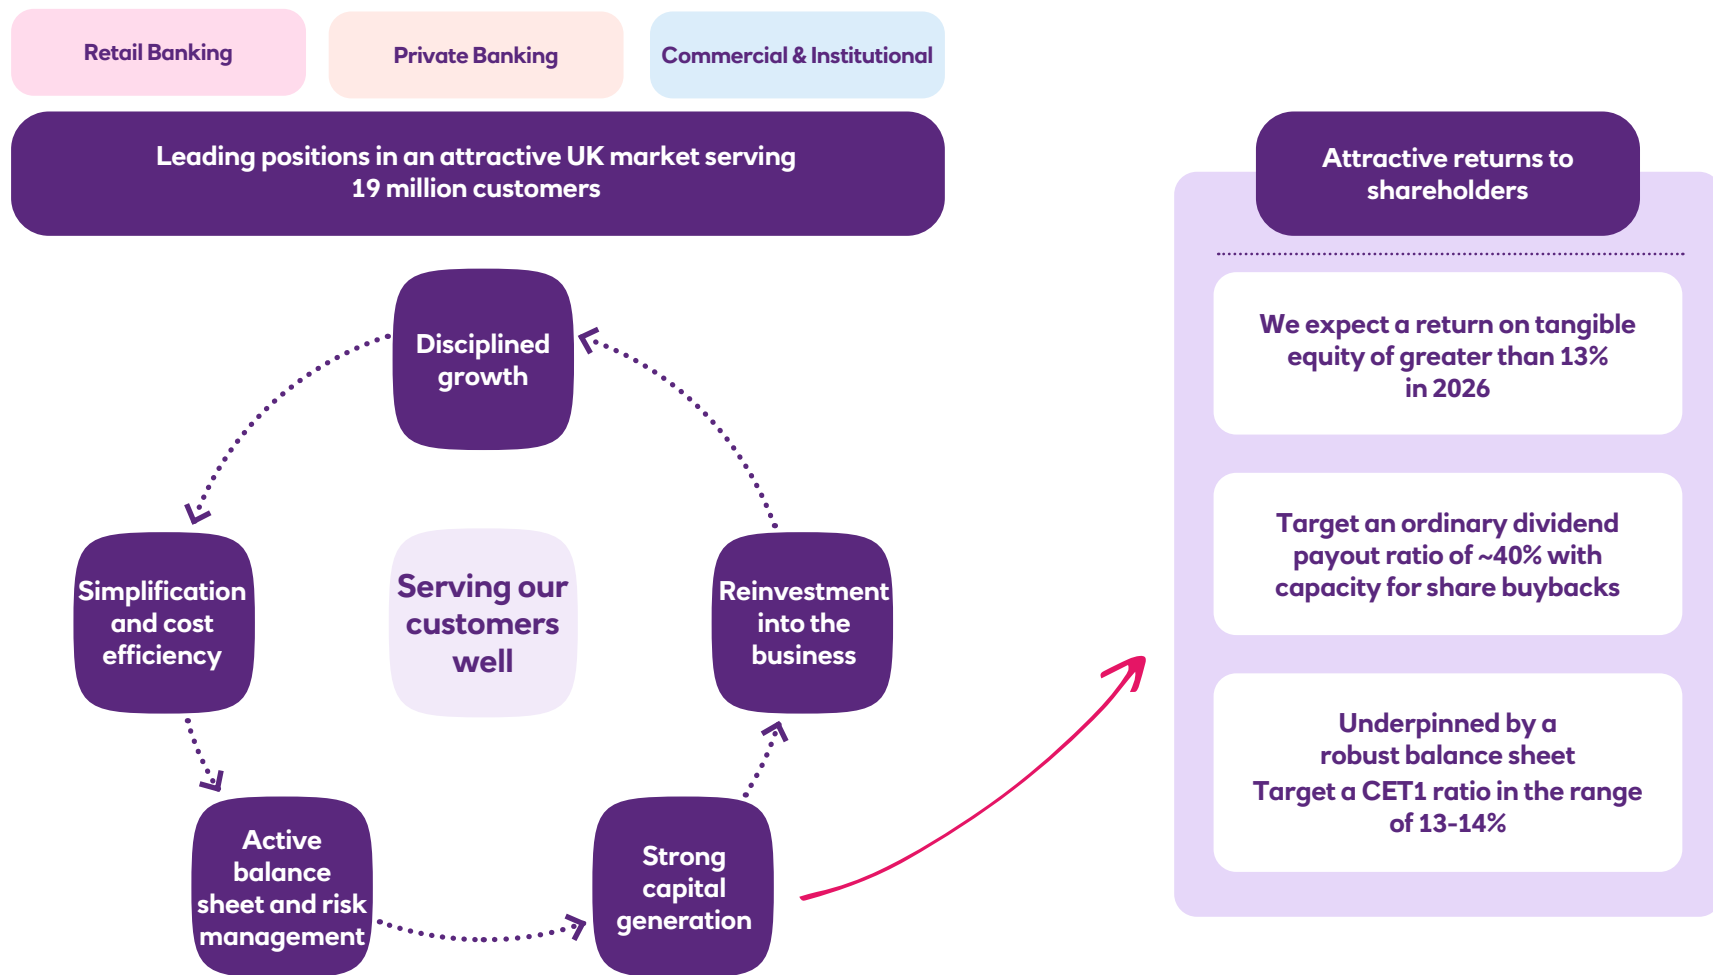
Retail Banking

Private Banking

Commercial & Institutional

Leading positions in an attractive UK market serving 19 million customers

Disciplined growth

Simplification and cost efficiency

Serving our customers well

Reinvestment into the business

Active balance sheet and risk management

Strong capital generation

Attractive returns to shareholders

We expect a return on tangible equity of greater than 13% in 2026

Target an ordinary dividend payout ratio of ~40% with capacity for share buybacks

Underpinned by a robust balance sheet
Target a CET1 ratio in the range of 13-14%